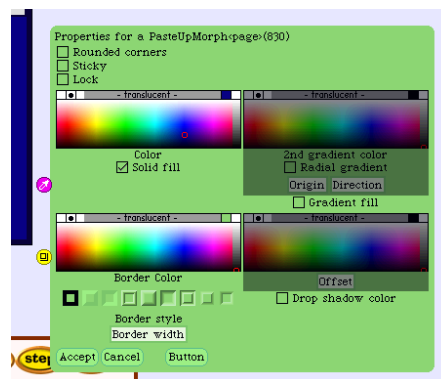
Properties for a PasteUpMorph<page>(830)
Rounded corners
Sticky
Lock

- translucent -
Color
☑ Solid fill

- translucent -
2nd gradient color
Radial gradient
Origin Direction
Gradient fill

- translucent -
Border Color

- translucent -
Offset
Drop shadow color

Border style
Border width

step
Accept Cancel Button